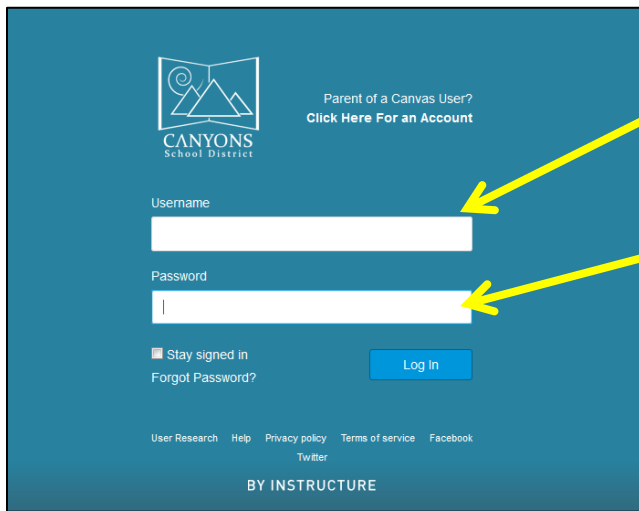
CANYONS
School District

Parent of a Canvas User?
Click Here For an Account

Username

Password

Stay signed in
Forgot Password?

Log In

User Research Help Privacy policy Terms of service Facebook Twitter

BY INSTRUCTURE